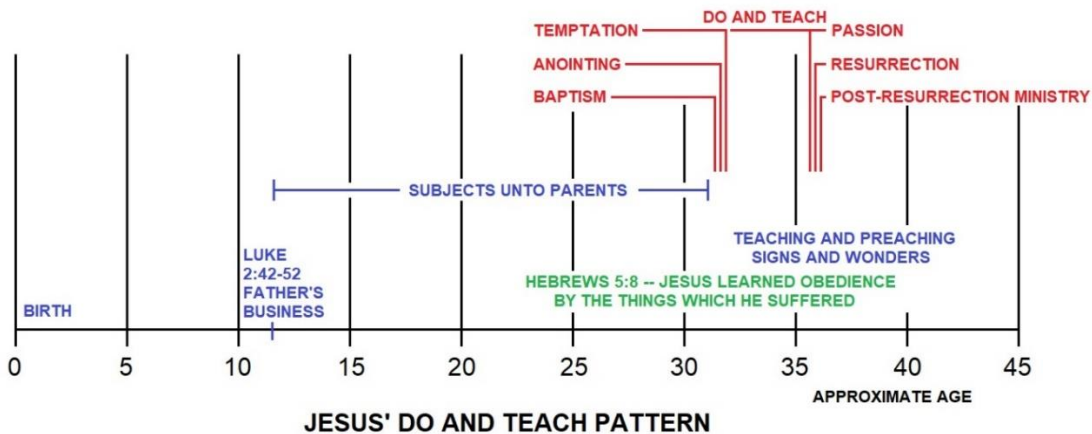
TEMPTATION
DO AND TEACH
PASSION
ANOINTING
RESURRECTION
BAPTISM
POST-RESURRECTION MINISTRY

SUBJECTS UNTO PARENTS

TEACHING AND PREACHING SIGNS AND WONDERS

LUKE 2:42-52 FATHER'S BUSINESS

HEBREWS 5:8 -- JESUS LEARNED OBEDIENCE BY THE THINGS WHICH HE SUFFERED

BIRTH

0 5 10 15 20 25 30 35 40 45

APPROXIMATE AGE

JESUS' DO AND TEACH PATTERN